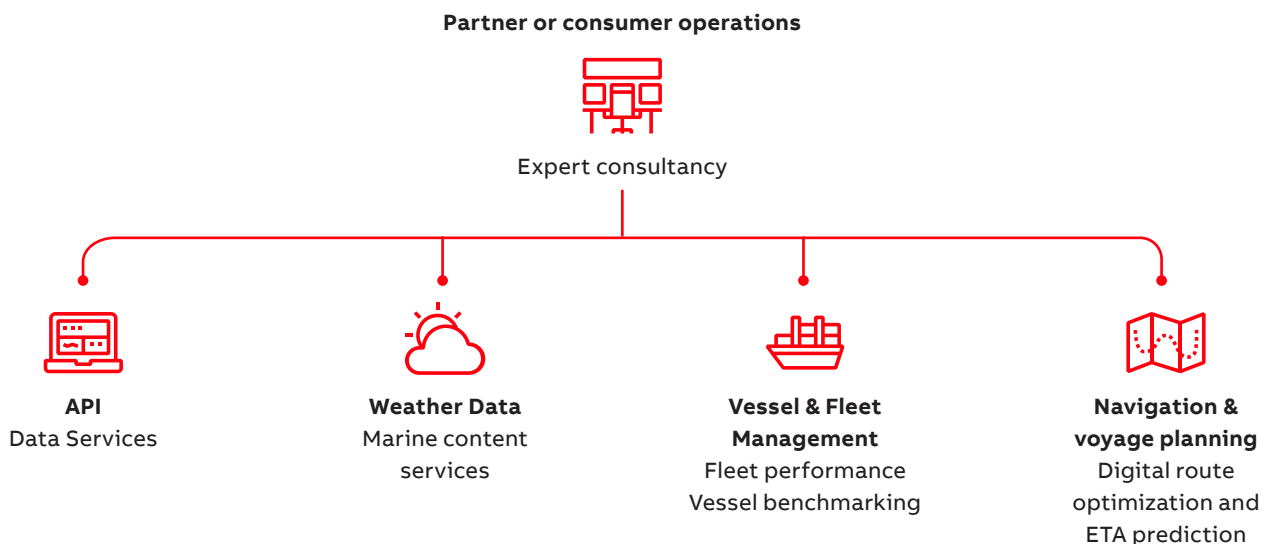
**Partner or consumer operations**

Expert consultancy

**API**
Data Services

**Weather Data**
Marine content services

**Vessel & Fleet Management**
Fleet performance
Vessel benchmarking

**Navigation & voyage planning**
Digital route optimization and ETA prediction